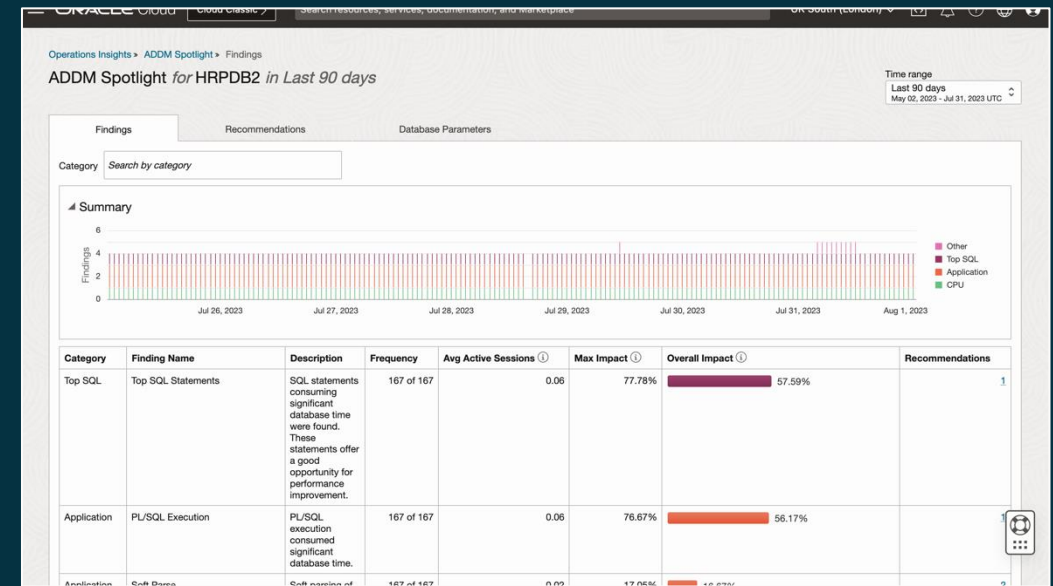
ORACLE Cloud  Cloud Classic  Search resources, services, documentation, and Marketplace  UK South (London)

Operations Insights » ADDM Spotlight » Findings

ADDM Spotlight for HRPDB2 in Last 90 days

Time range
Last 90 days
May 02, 2023 - Jul 31, 2023 UTC

Findings | Recommendations | Database Parameters

Category Search by category

Summary

6
4
2
0
Findings

Jul 26, 2023  Jul 27, 2023  Jul 28, 2023  Jul 29, 2023  Jul 30, 2023  Jul 31, 2023  Aug 1, 2023

Other
Top SQL
Application
CPU

| Category | Finding Name | Description | Frequency | Avg Active Sessions | Max Impact | Overall Impact | Recommendations |
|---|---|---|---|---|---|---|---|
| Top SQL | Top SQL Statements | SQL statements consuming significant database time were found. These statements offer a good opportunity for performance improvement. | 167 of 167 | 0.06 | 77.78% | 57.59% | 1 |
| Application | PL/SQL Execution | PL/SQL execution consumed significant database time. | 167 of 167 | 0.06 | 76.67% | 56.17% | 1 |
| Application | Soft Parse | Soft parsing of | 167 of 167 | 0.02 | 17.05% | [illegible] | 2 |